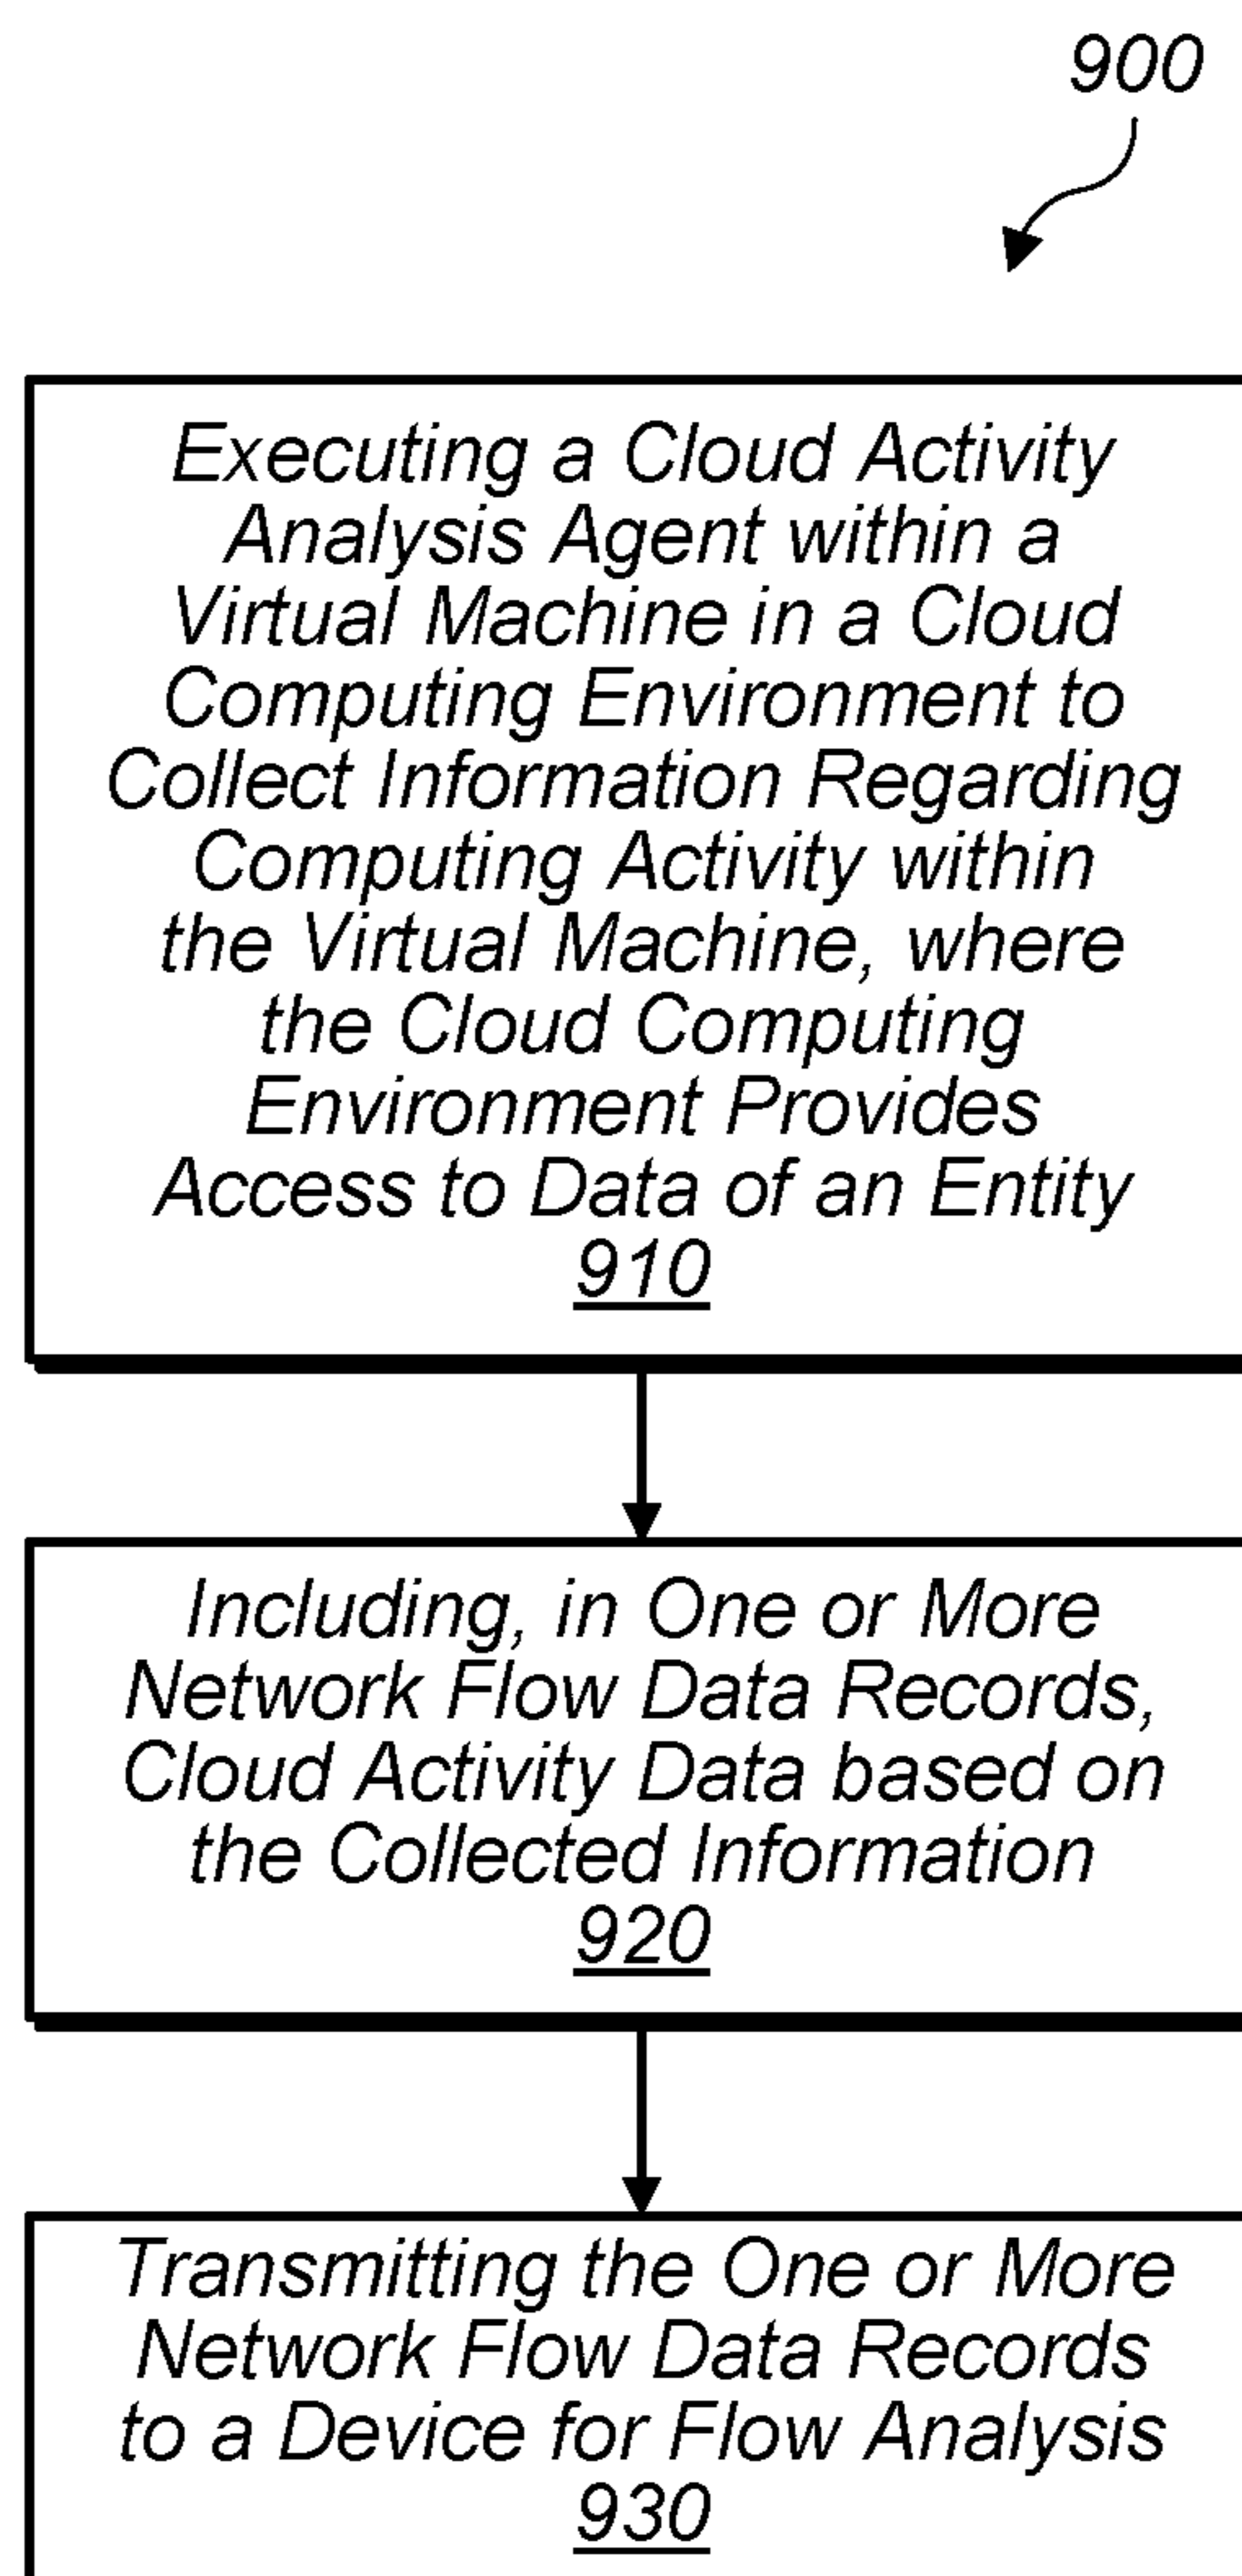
900

Executing a Cloud Activity Analysis Agent within a Virtual Machine in a Cloud Computing Environment to Collect Information Regarding Computing Activity within the Virtual Machine, where the Cloud Computing Environment Provides Access to Data of an Entity
910

Including, in One or More Network Flow Data Records, Cloud Activity Data based on the Collected Information
920

Transmitting the One or More Network Flow Data Records to a Device for Flow Analysis
930